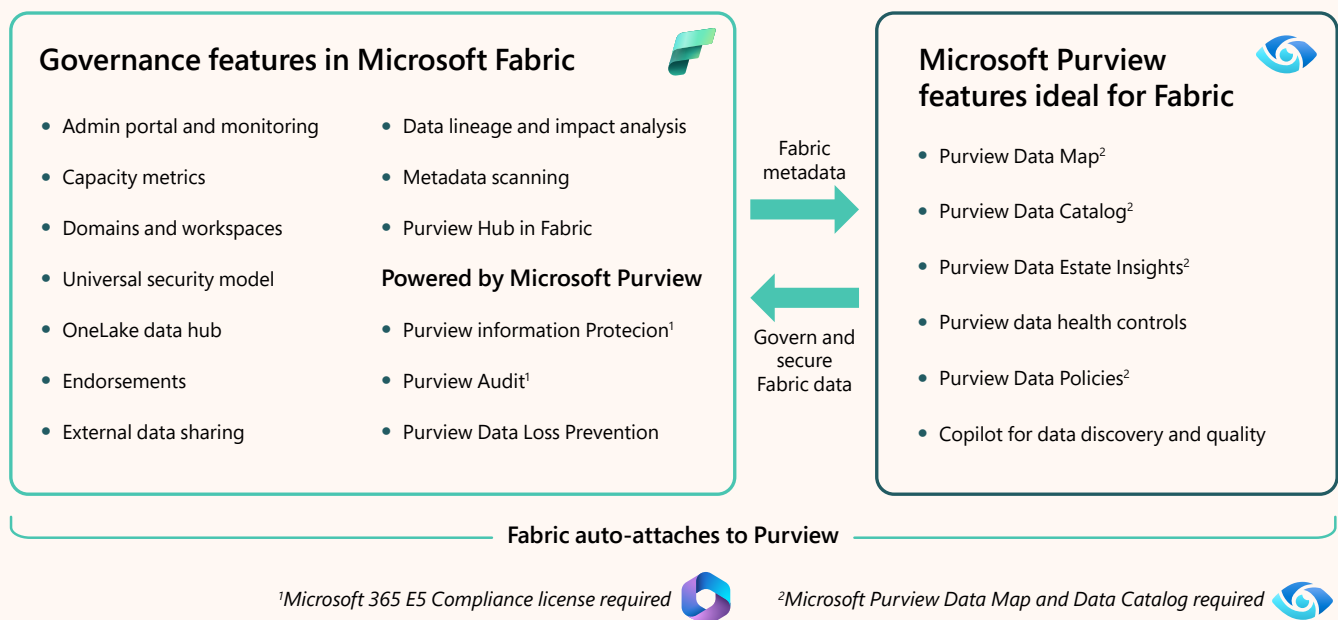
Governance features in Microsoft Fabric

- Admin portal and monitoring
- Capacity metrics
- Domains and workspaces
- Universal security model
- OneLake data hub
- Endorsements
- External data sharing

- Data lineage and impact analysis
- Metadata scanning
- Purview Hub in Fabric

Powered by Microsoft Purview

- Purview information Protecion$^1$
- Purview Audit$^1$
- Purview Data Loss Prevention

Fabric metadata

Govern and secure Fabric data

Microsoft Purview features ideal for Fabric

- Purview Data Map$^2$
- Purview Data Catalog$^2$
- Purview Data Estate Insights$^2$
- Purview data health controls
- Purview Data Policies$^2$
- Copilot for data discovery and quality

Fabric auto-attaches to Purview

$^1$Microsoft 365 E5 Compliance license required

$^2$Microsoft Purview Data Map and Data Catalog required